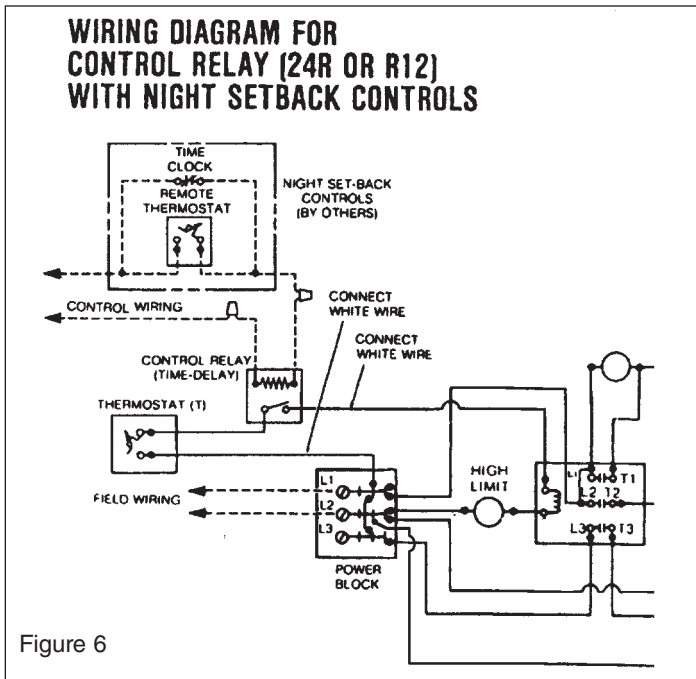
WIRING DIAGRAM FOR CONTROL RELAY (24R OR R12) WITH NIGHT SETBACK CONTROLS

TIME CLOCK

REMOTE THERMOSTAT

NIGHT SET-BACK CONTROLS (BY OTHERS)

CONTROL WIRING

CONNECT WHITE WIRE

CONNECT WHITE WIRE

CONTROL RELAY (TIME-DELAY)

THERMOSTAT (T)

HIGH LIMIT

L1 T1
L2 T2
L3 T3

FIELD WIRING

L1
L2
L3

POWER BLOCK

Figure 6